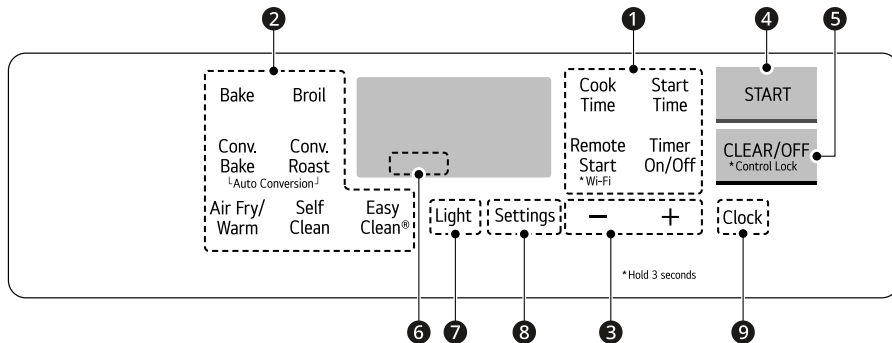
2
1
4
5

Bake
Broil
Conv. Bake
Conv. Roast
└Auto Conversion┘
Air Fry/ Warm
Self Clean
Easy Clean®

Cook Time
Start Time
Remote Start
* Wi-Fi
Timer On/Off

START
CLEAR/OFF
*Control Lock

Light
Settings
−
+
Clock

*Hold 3 seconds

6
7
8
3
9